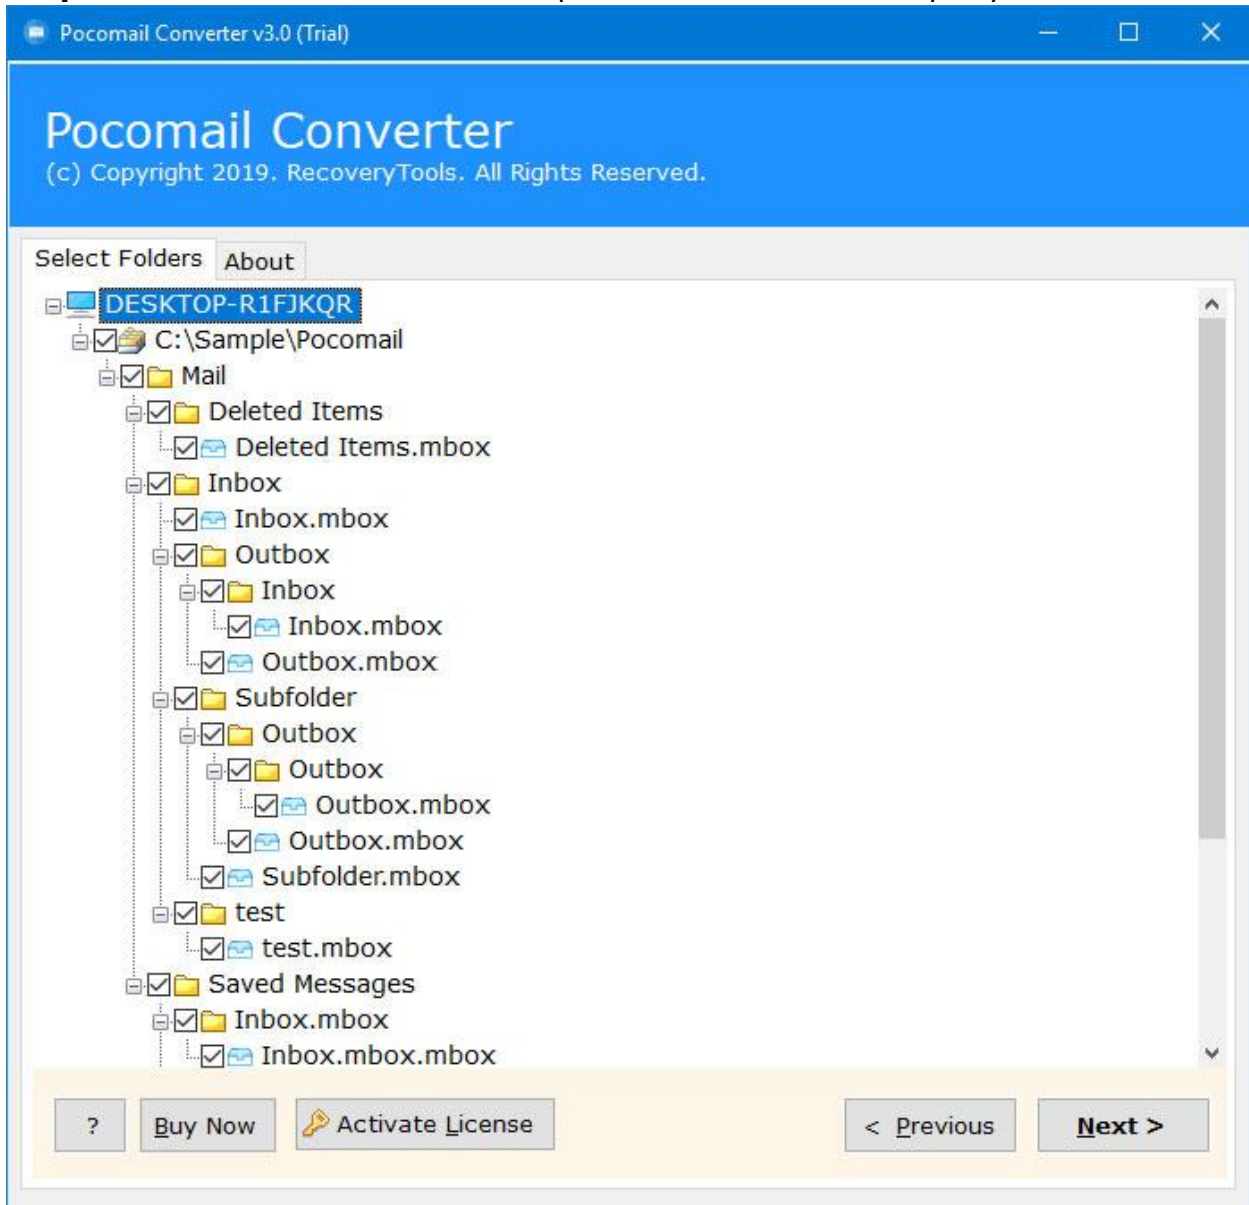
Pocomail Converter v3.0 (Trial)

Pocomail Converter
(c) Copyright 2019. RecoveryTools. All Rights Reserved.

Select Folders About

DESKTOP-R1FJKQR
C:\Sample\Pocomail
Mail
Deleted Items
Deleted Items.mbox
Inbox
Inbox.mbox
Outbox
Inbox
Inbox.mbox
Outbox.mbox
Subfolder
Outbox
Outbox
Outbox.mbox
Outbox.mbox
Subfolder.mbox
test
test.mbox
Saved Messages
Inbox.mbox
Inbox.mbox.mbox

? Buy Now Activate License < Previous Next >